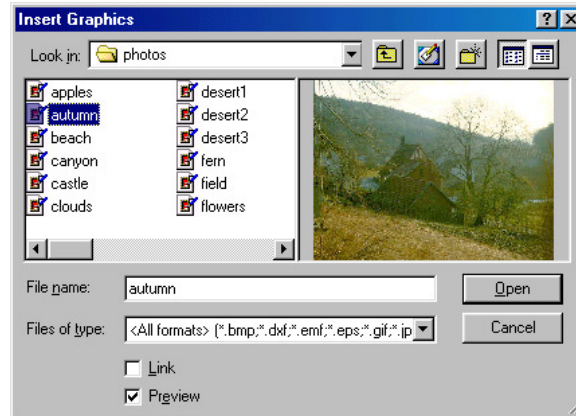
Insert Graphics

?

Look in: photos

apples
autumn
beach
canyon
castle
clouds
desert1
desert2
desert3
fern
field
flowers

File name: autumn

Open

Files of type: <All formats> (*.bmp;*.dxf;*.emf;*.eps;*.gif;*.jp

Cancel

Link

Preview